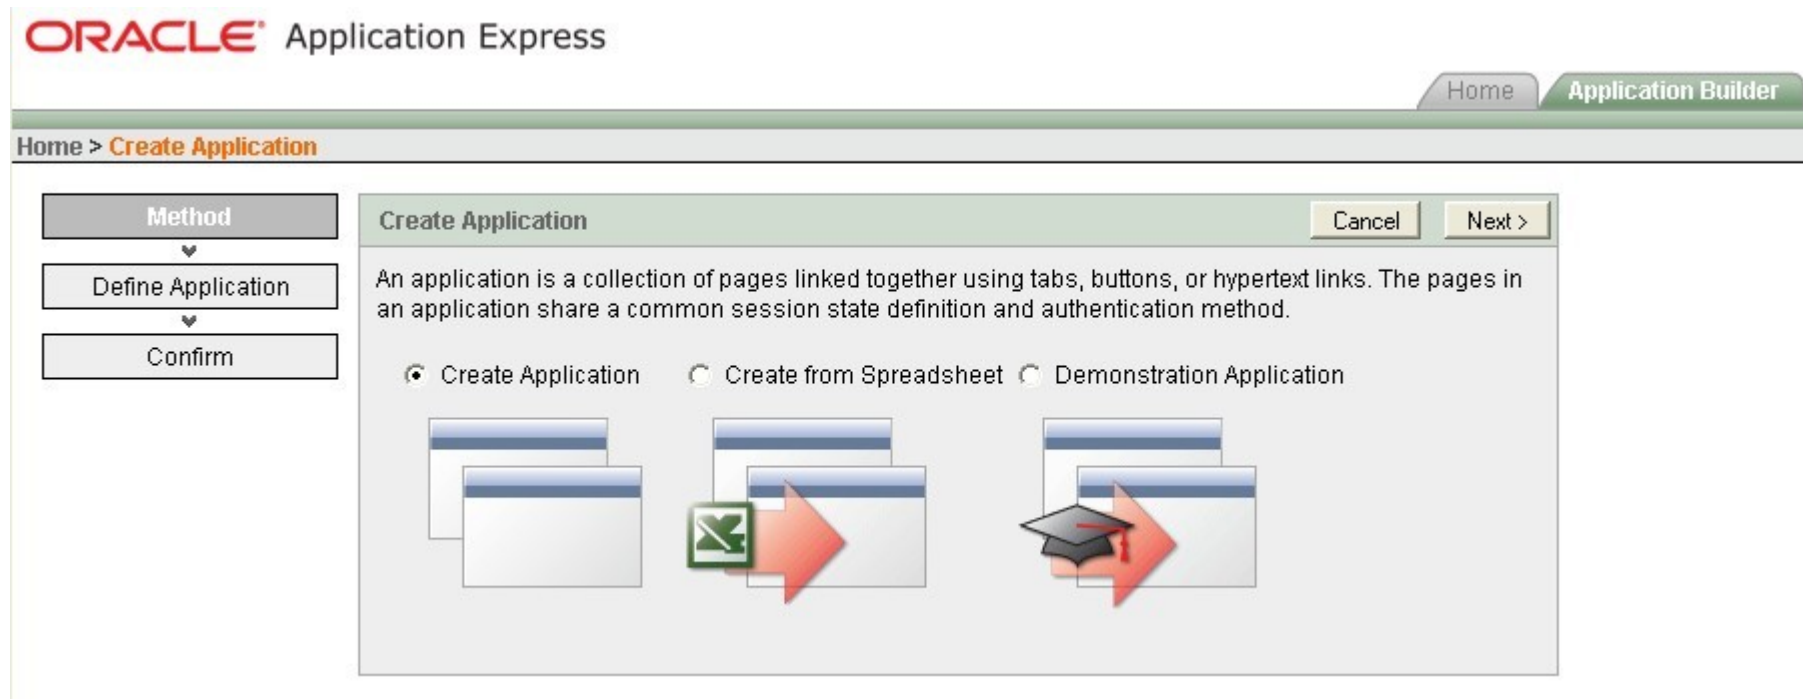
ORACLE Application Express

Home
Application Builder

Home > Create Application

Method
Define Application
Confirm

Create Application
Cancel
Next >

An application is a collection of pages linked together using tabs, buttons, or hypertext links. The pages in an application share a common session state definition and authentication method.

Create Application
Create from Spreadsheet
Demonstration Application